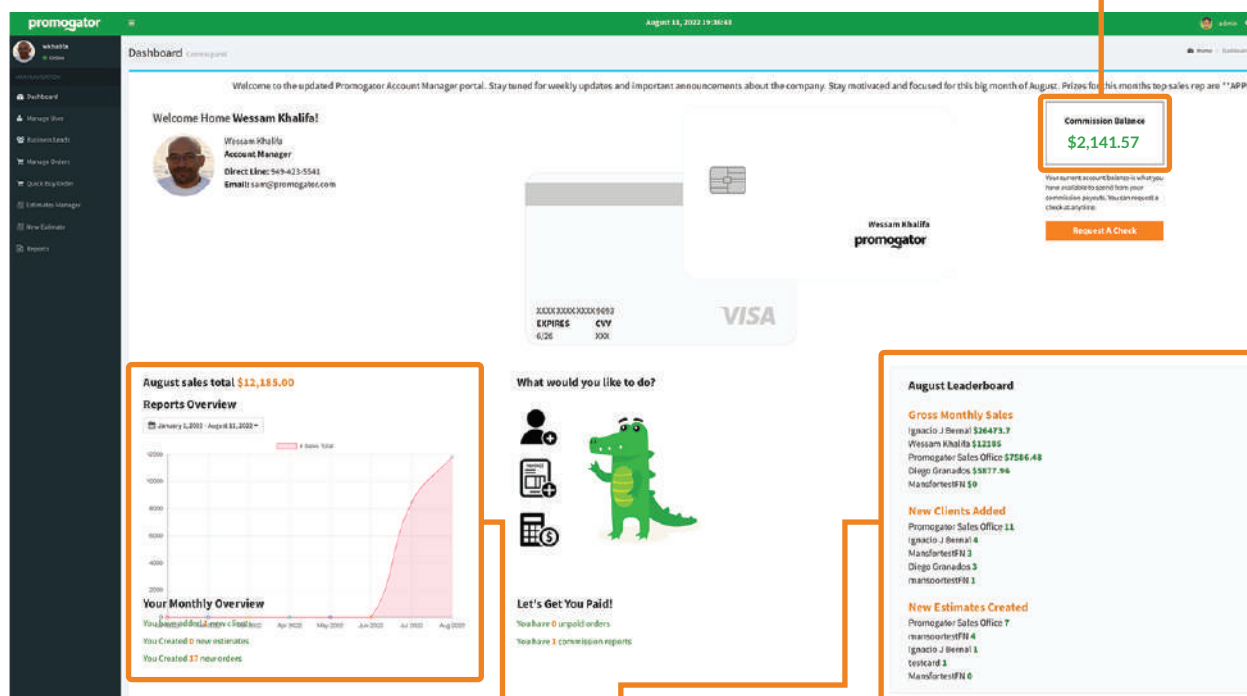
promogator

August 11, 2022 19:36:43

admin

wkhalifa
Online

MAIN NAVIGATION

Dashboard
Manage Users
Business Leads
Manage Orders
Quick Buy Order
Estimates Manager
New Estimate
Reports

Dashboard Control panel

Home Dashboard

Welcome to the updated Promogator Account Manager portal. Stay tuned for weekly updates and important announcements about the company. Stay motivated and focused for this big month of August. Prizes for this months top sales rep are **APP

Welcome Home Wessam Khalifa!

Wessam Khalifa
Account Manager
Direct Line: 949-423-5541
Email: sam@promogator.com

Wessam Khalifa
promogator

XXXX XXXX XXXX 9693
EXPIRES 6/26
CVV XXX
VISA

Commission Balance
$2,141.57

Your current account balance is what you have available to spend from your commission payouts. You can request a check at anytime.

Request A Check

August sales total $12,185.00

Reports Overview

January 1, 2022 - August 11, 2022

# Sales Total

12000
10000
8000
6000
4000
2000

Apr 2022 May 2022 Jun 2022 Jul 2022 Aug 2022

Your Monthly Overview

You have added 1 new client
You Created 0 new estimates
You Created 17 new orders

What would you like to do?

Let's Get You Paid!

You have 0 unpaid orders
You have 1 commission reports

August Leaderboard

Gross Monthly Sales
Ignacio J Bernal $26473.7
Wessam Khalifa $12185
Promogator Sales Office $7586.48
Diego Granados $5877.96
MansfortestFN $0

New Clients Added
Promogator Sales Office 11
Ignacio J Bernal 4
MansfortestFN 3
Diego Granados 3
mansoortestFN 1

New Estimates Created
Promogator Sales Office 7
mansoortestFN 4
Ignacio J Bernal 1
testcard 1
MansfortestFN 0